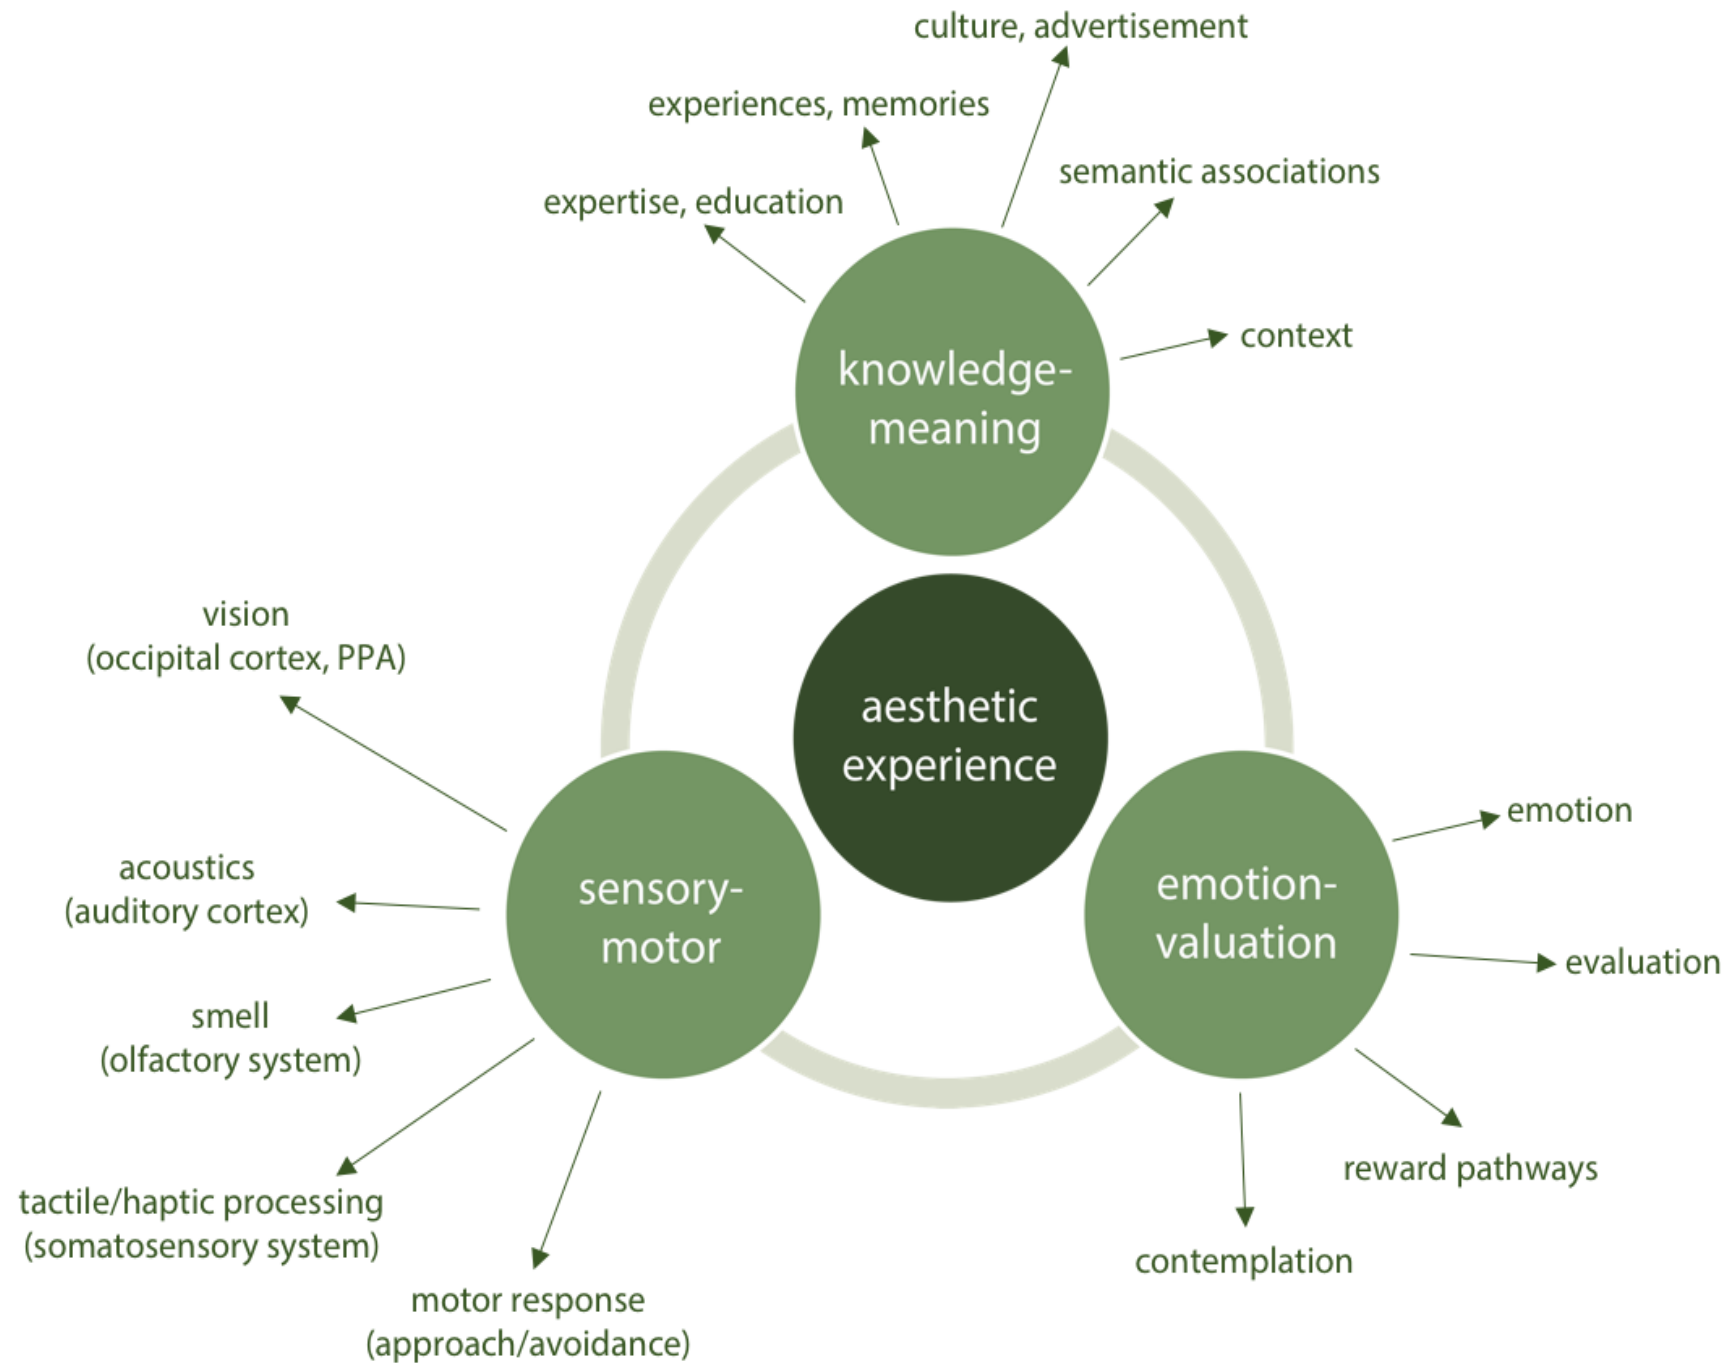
culture, advertisement

experiences, memories

semantic associations

expertise, education

context

knowledge-meaning

vision (occipital cortex, PPA)

aesthetic experience

emotion

acoustics (auditory cortex)

sensory-motor

emotion-valuation

evaluation

smell (olfactory system)

reward pathways

tactile/haptic processing (somatosensory system)

contemplation

motor response (approach/avoidance)